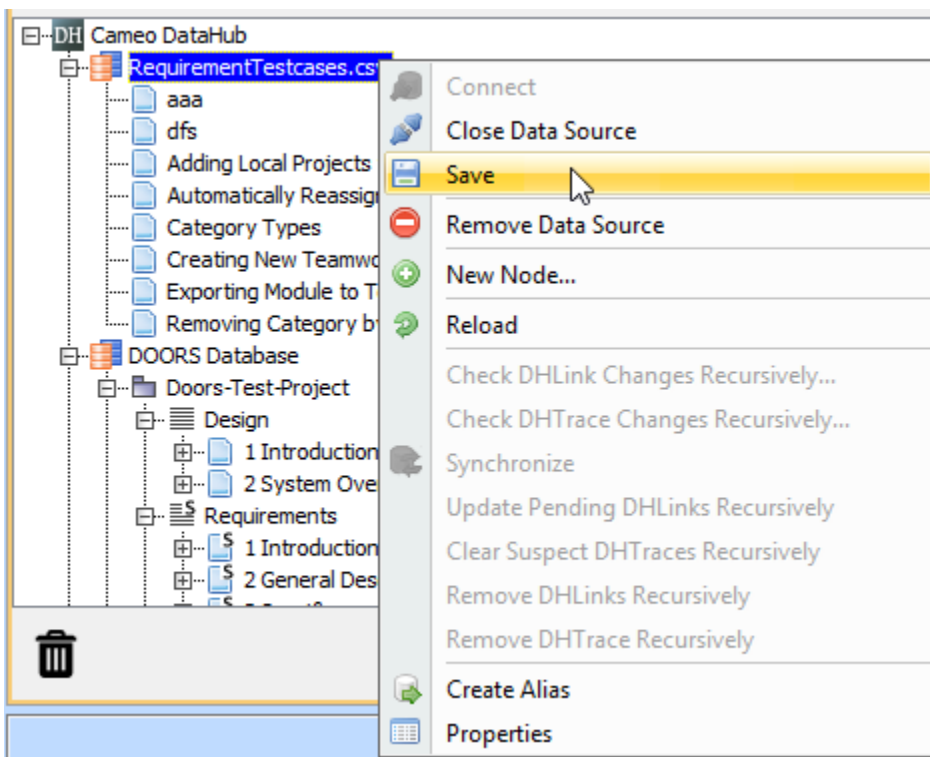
DH Cameo DataHub
RequirementTestcases.csv
aaa
dfs
Adding Local Projects
Automatically Reassig
Category Types
Creating New Teamwo
Exporting Module to T
Removing Category by
DOORS Database
Doors-Test-Project
Design
1 Introduction
2 System Ove
Requirements
1 Introduction
2 General Des

Connect
Close Data Source
Save
Remove Data Source
New Node...
Reload
Check DHLink Changes Recursively...
Check DHTrace Changes Recursively...
Synchronize
Update Pending DHLinks Recursively
Clear Suspect DHTraces Recursively
Remove DHLinks Recursively
Remove DHTrace Recursively
Create Alias
Properties